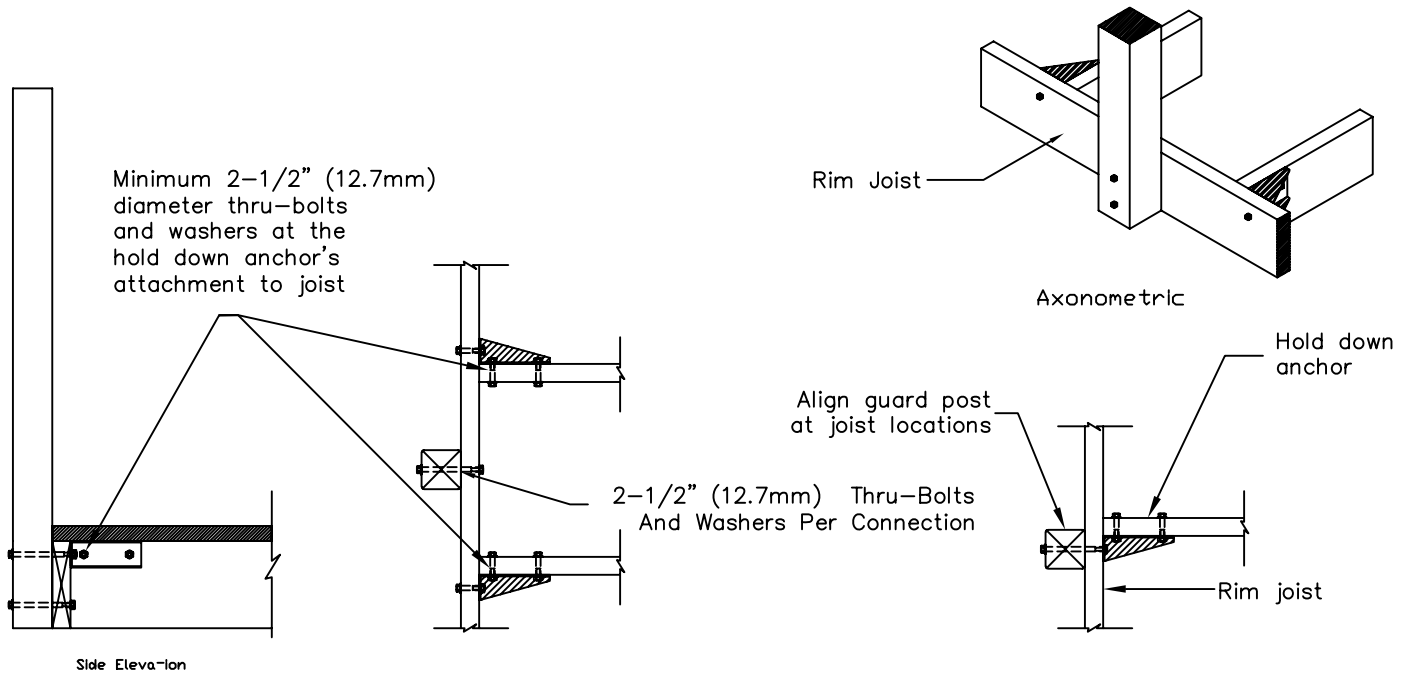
Minimum 2–1/2" (12.7mm) diameter thru–bolts and washers at the hold down anchor's attachment to joist

Rim Joist

Axonometric

Hold down anchor

Align guard post at joist locations

2–1/2" (12.7mm) Thru–Bolts And Washers Per Connection

Rim joist

Side Eleva-ion